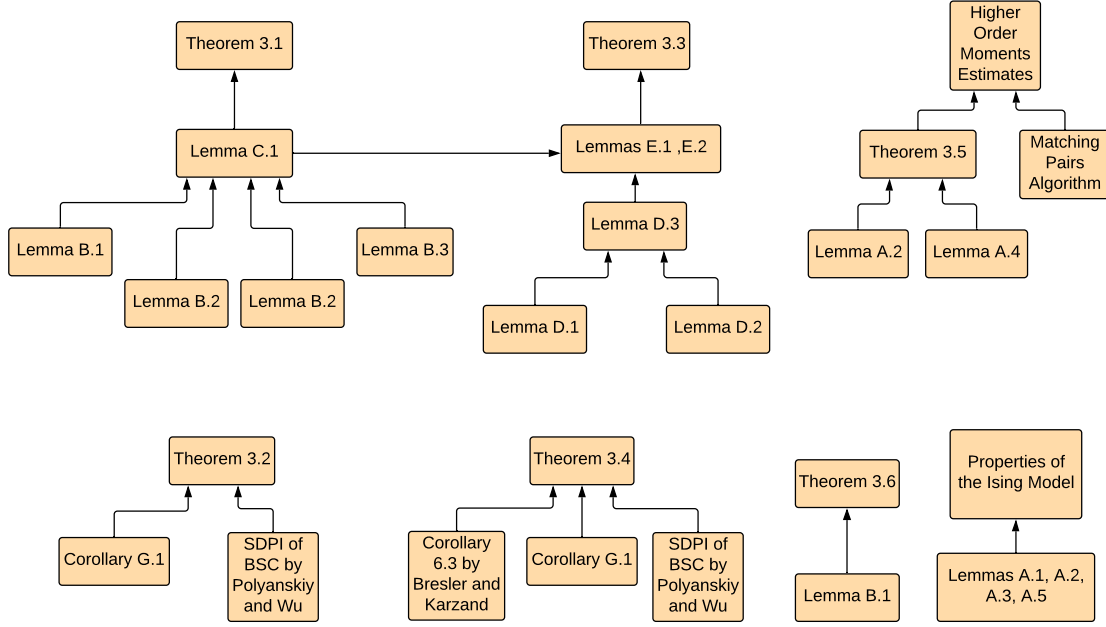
Theorem 3.1

Lemma C.1

Lemma B.1

Lemma B.2

Lemma B.2

Lemma B.3

Theorem 3.3

Lemmas E.1 ,E.2

Lemma D.3

Lemma D.1

Lemma D.2

Higher Order Moments Estimates

Theorem 3.5

Matching Pairs Algorithm

Lemma A.2

Lemma A.4

Theorem 3.2

Corollary G.1

SDPI of BSC by Polyanskiy and Wu

Theorem 3.4

Corollary 6.3 by Bresler and Karzand

Corollary G.1

SDPI of BSC by Polyanskiy and Wu

Theorem 3.6

Lemma B.1

Properties of the Ising Model

Lemmas A.1, A.2, A.3, A.5